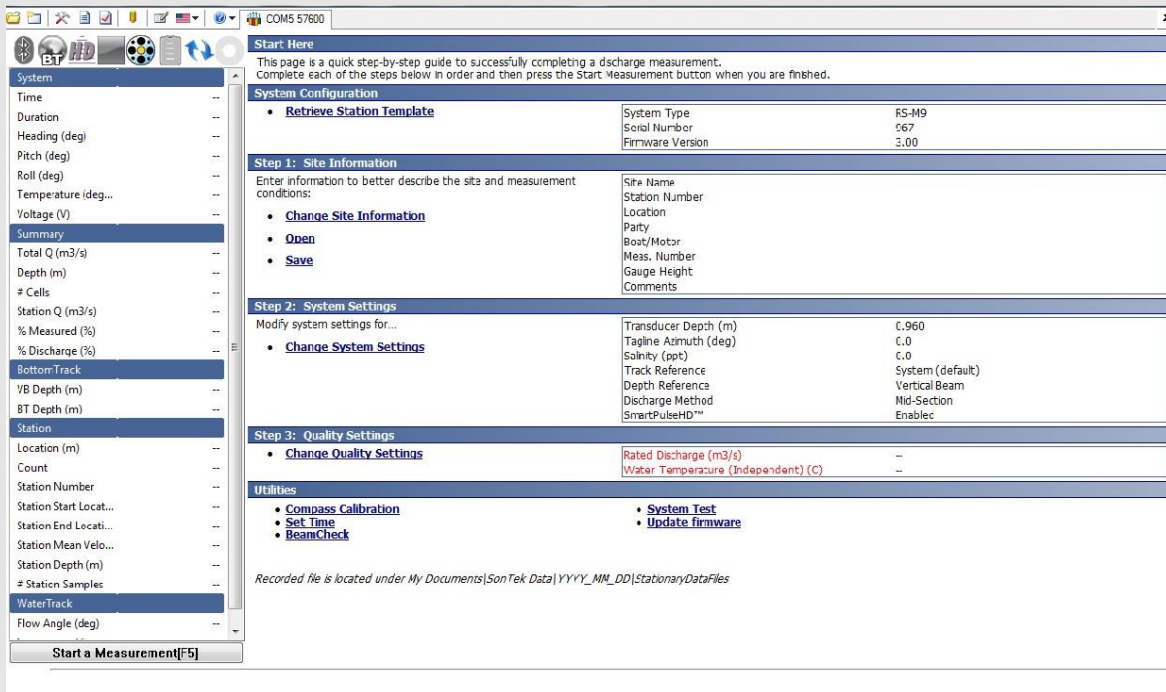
COM5 57600

BT HD

System
Time --
Duration --
Heading (deg) --
Pitch (deg) --
Roll (deg) --
Temperature (deg... --
Voltage (V) --
Summary
Total Q (m3/s) --
Depth (m) --
# Cells --
Station Q (m3/s) --
% Measured (%) --
% Discharge (%) --
BottomTrack
VB Depth (m) --
BT Depth (m) --
Station
Location (m) --
Count --
Station Number --
Station Start Locat... --
Station End Locati... --
Station Mean Velo... --
Station Depth (m) --
# Station Samples --
WaterTrack
Flow Angle (deg) --

Start a Measurement[F5]

Start Here
This page is a quick step-by-step guide to successfully completing a discharge measurement.
Complete each of the steps below in order and then press the Start Measurement button when you are finished.

System Configuration
• Retrieve Station Template

| System Type | RS-M9 |
|---|---|
| Serial Number | 567 |
| Firmware Version | 3.00 |

Step 1: Site Information
Enter information to better describe the site and measurement conditions:
• Change Site Information
• Open
• Save

| Site Name |
|---|
| Station Number |
| Location |
| Party |
| Boat/Motor |
| Meas. Number |
| Gauge Height |
| Comments |

Step 2: System Settings
Modify system settings for...
• Change System Settings

| Transducer Depth (m) | 0.960 |
|---|---|
| Tagline Azimuth (deg) | 0.0 |
| Salinity (ppt) | 0.0 |
| Track Reference | System (default) |
| Depth Reference | Vertical Beam |
| Discharge Method | Mid-Section |
| SmartPulseHD™ | Enabled |

Step 3: Quality Settings
• Change Quality Settings

| Rated Discharge (m3/s) | -- |
|---|---|
| Water Temperature (Independent) (C) | -- |

Utilities
• Compass Calibration
• Set Time
• BeamCheck
• System Test
• Update firmware

Recorded file is located under My Documents|SonTek Data|YYYY_MM_DD|StationaryDataFiles